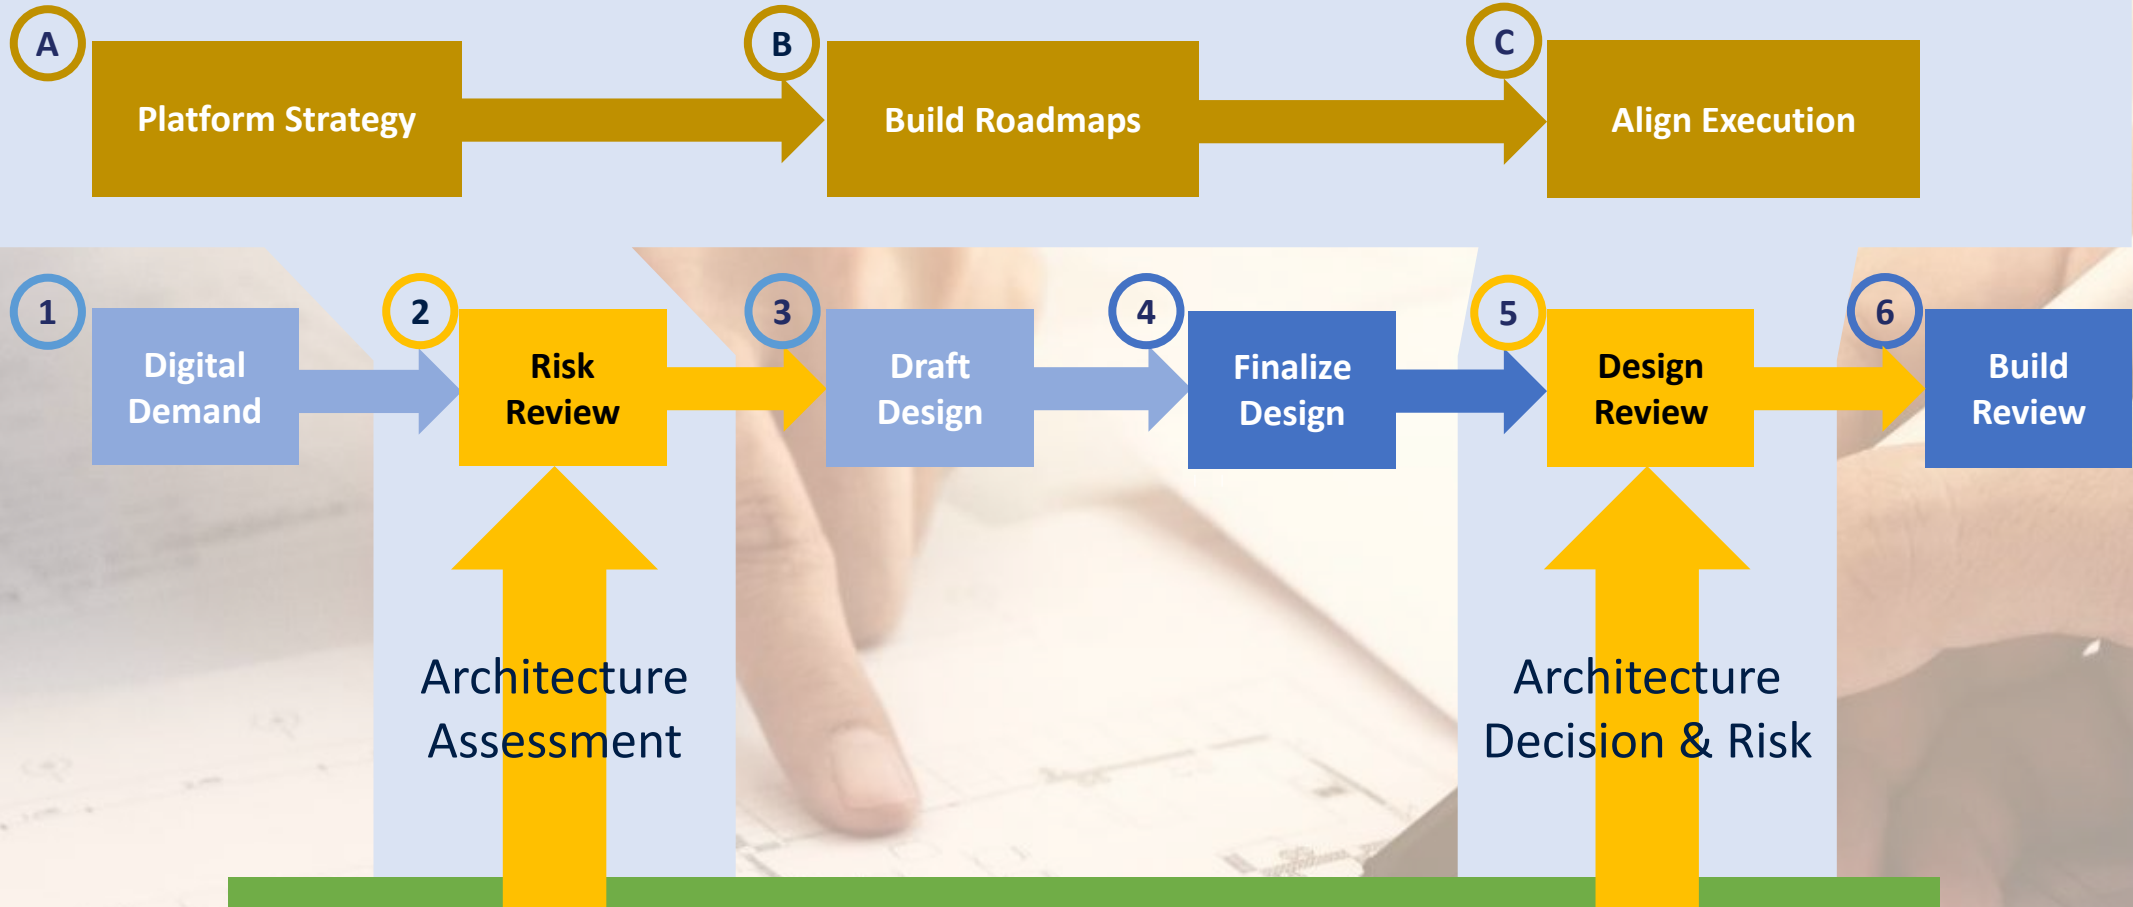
A

Platform Strategy

B

Build Roadmaps

C

Align Execution

1

Digital Demand

2

Risk Review

3

Draft Design

4

Finalize Design

5

Design Review

6

Build Review

Architecture Assessment

Architecture Decision & Risk